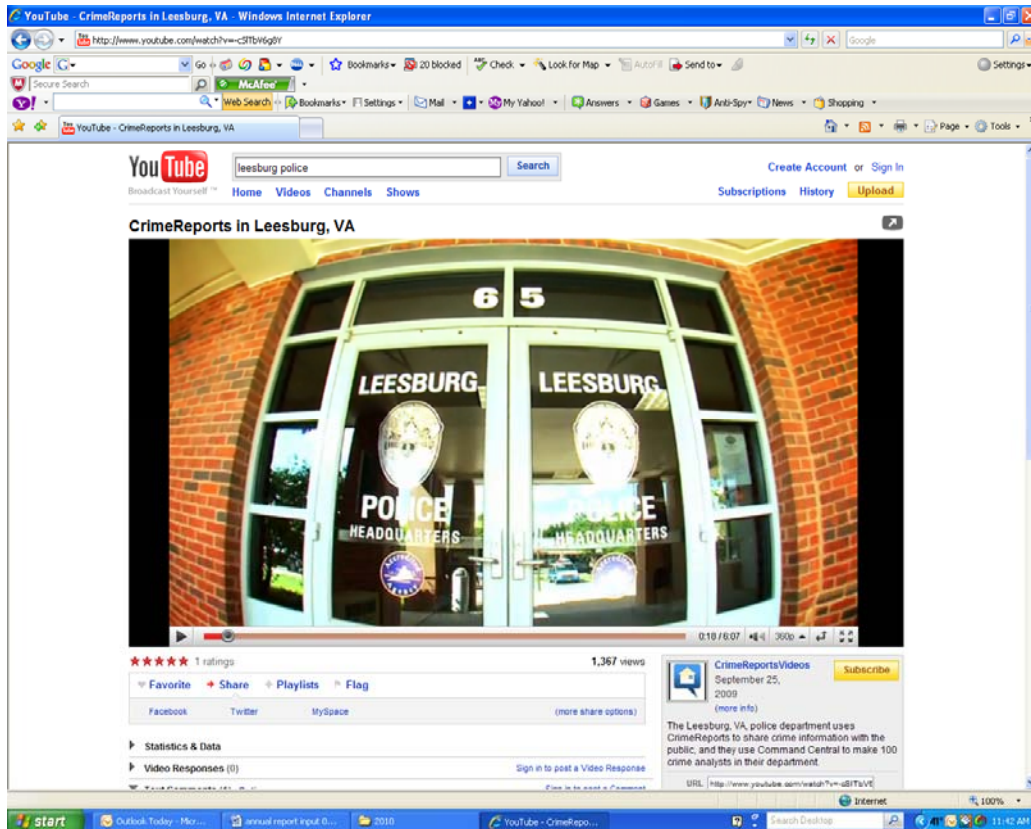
YouTube - CrimeReports in Leesburg, VA - Windows Internet Explorer

http://www.youtube.com/watch?v=-cSITbV6g8Y

Google

Google G- Go Bookmarks 20 blocked Check Look for Map AutoFill Send to Settings

Secure Search McAfee

Y! Web Search Bookmarks Settings Mail My Yahoo! Answers Games Anti-Spy News Shopping

YouTube - CrimeReports in Leesburg, VA

Page Tools

YouTube Broadcast Yourself™

leesburg police Search

Home Videos Channels Shows

Create Account or Sign In

Subscriptions History Upload

CrimeReports in Leesburg, VA

6 5

LEESBURG LEESBURG

POLICE HEADQUARTERS POLICE HEADQUARTERS

0:18 / 6:07 360p

★★★★★ 1 ratings

1,367 views

Favorite Share Playlists Flag

Facebook Twitter MySpace (more share options)

Statistics & Data

Video Responses (0)

Sign in to post a Video Response

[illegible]

CrimeReportsVideos Subscribe

September 25, 2009

(more info)

The Leesburg, VA, police department uses CrimeReports to share crime information with the public, and they use Command Central to make 100 crime analysts in their department.

URL http://www.youtube.com/watch?v=-cSITbV6

Internet 100%

start Outlook Today - Micr... annual report input 0... 2010 YouTube - CrimeRepo... Search Desktop 11:42 AM